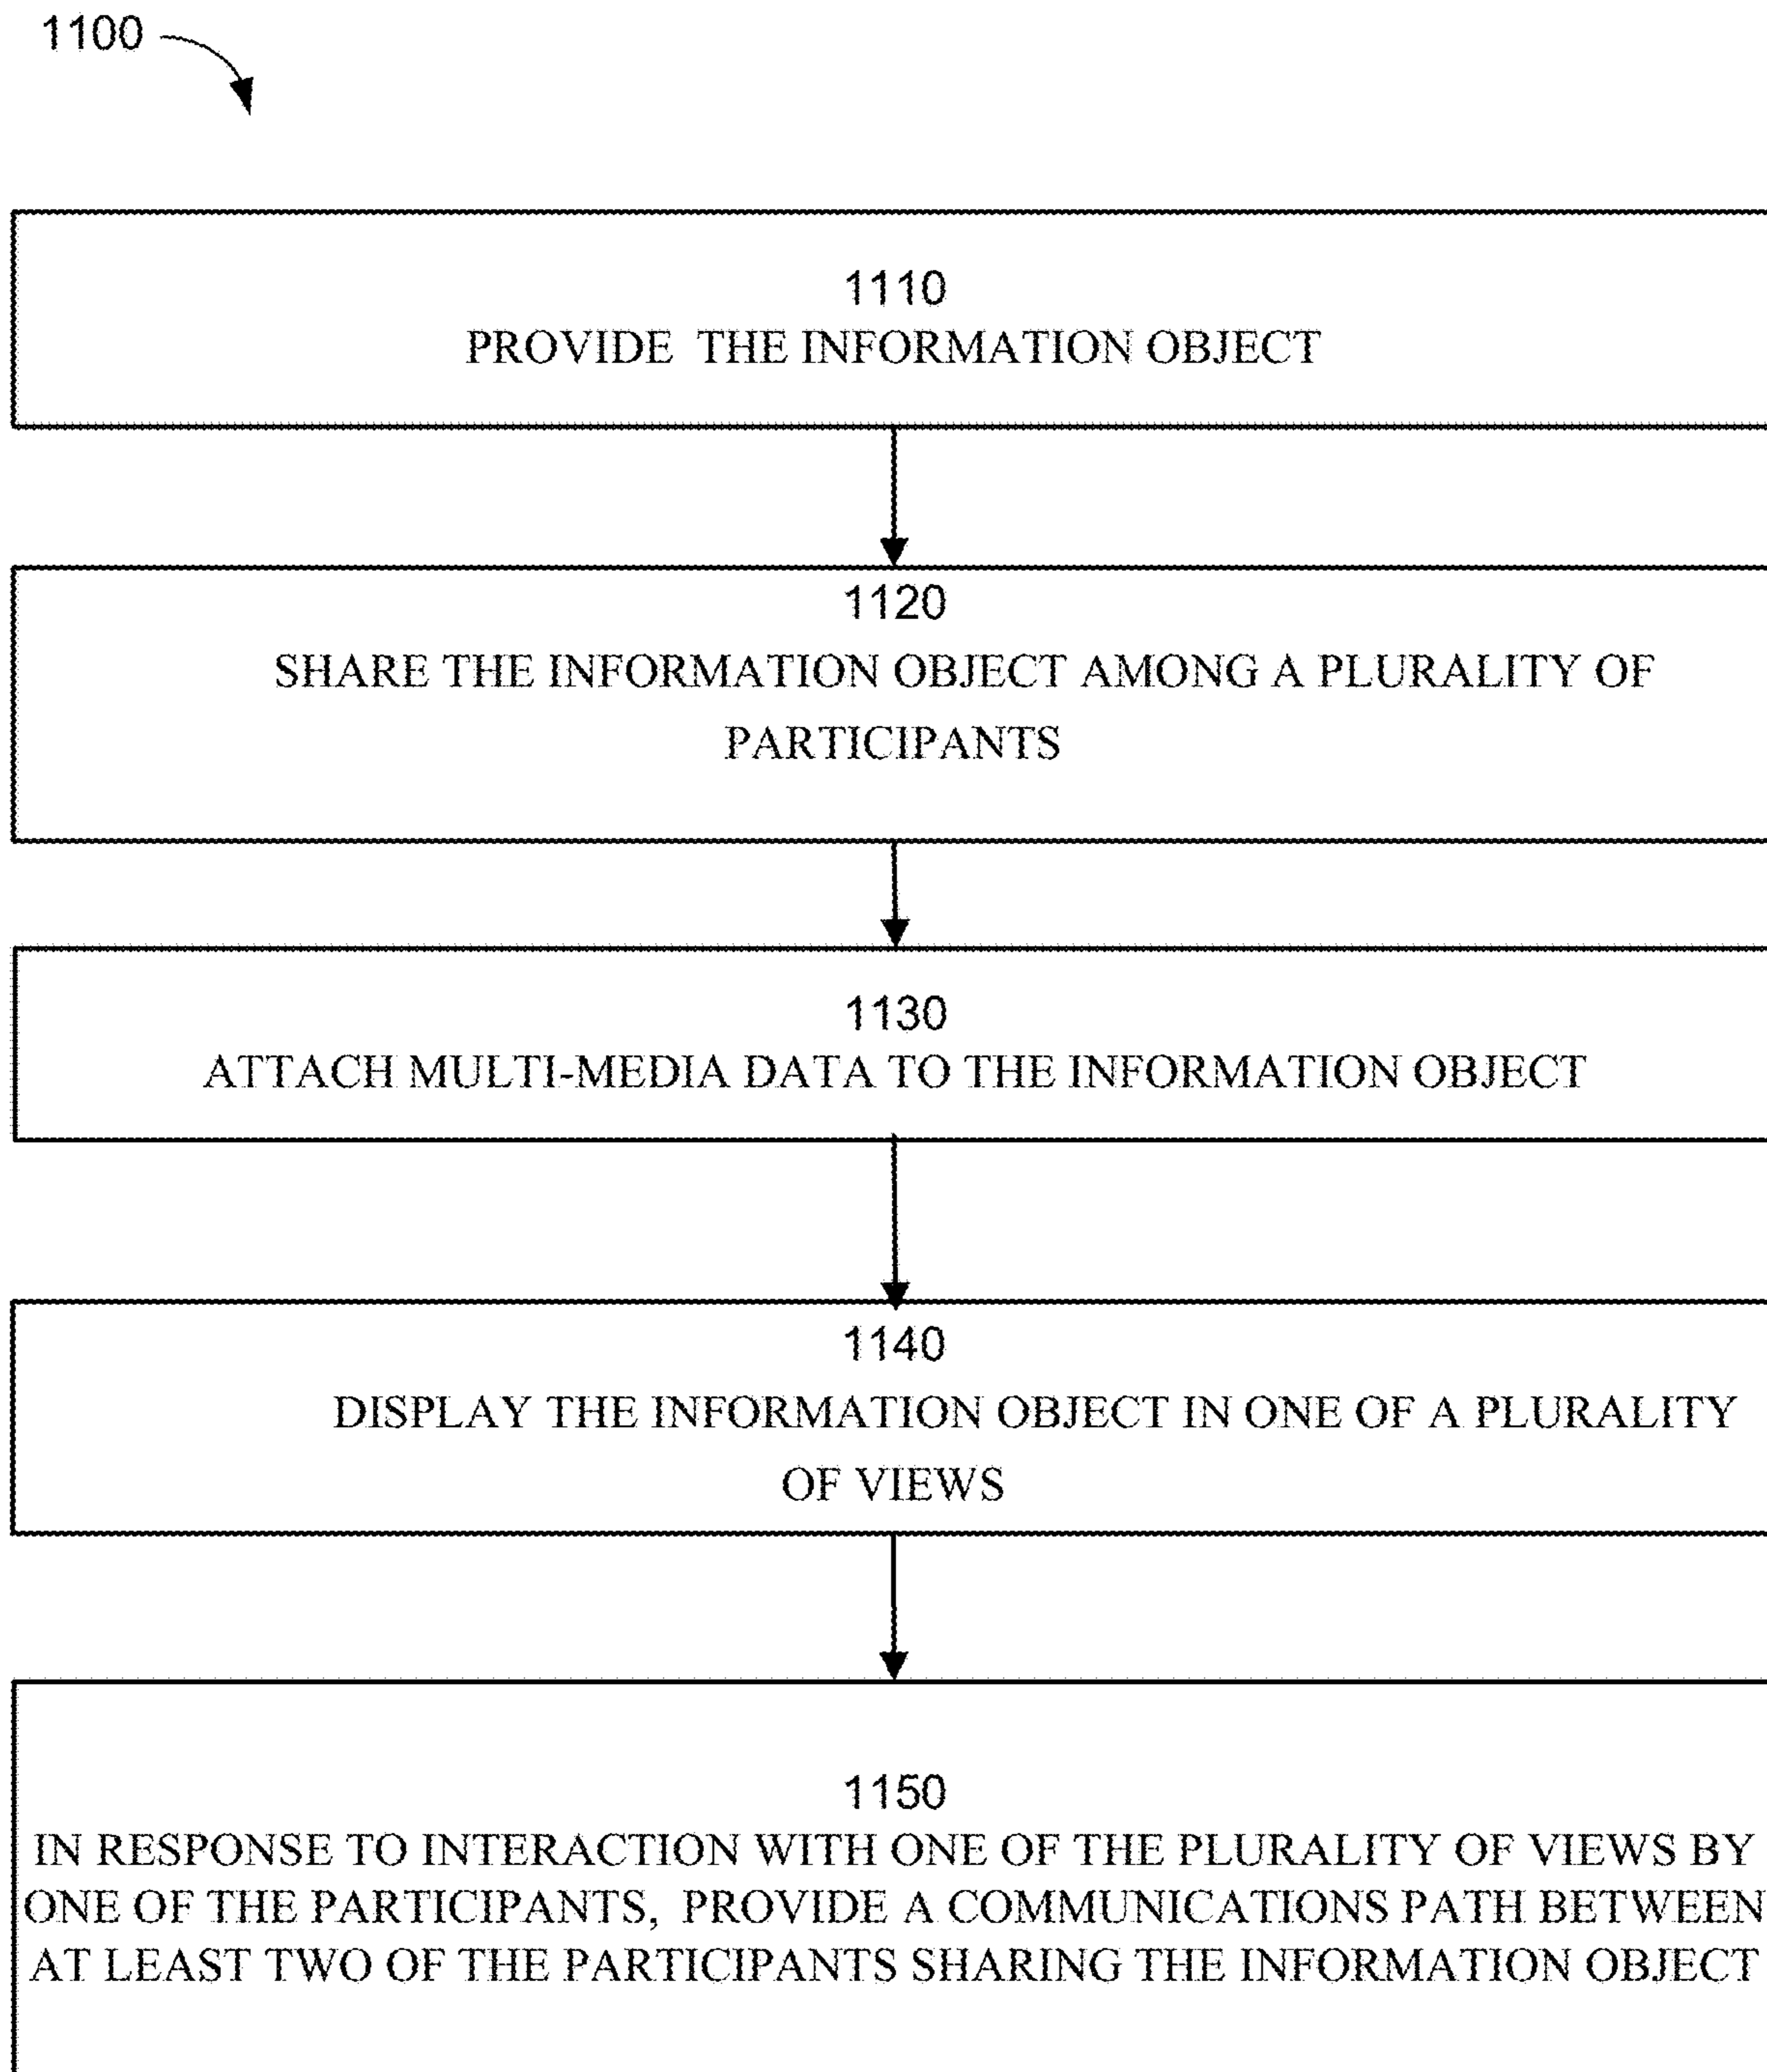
1100

1110
PROVIDE THE INFORMATION OBJECT

1120
SHARE THE INFORMATION OBJECT AMONG A PLURALITY OF PARTICIPANTS

1130
ATTACH MULTI-MEDIA DATA TO THE INFORMATION OBJECT

1140
DISPLAY THE INFORMATION OBJECT IN ONE OF A PLURALITY OF VIEWS

1150
IN RESPONSE TO INTERACTION WITH ONE OF THE PLURALITY OF VIEWS BY ONE OF THE PARTICIPANTS, PROVIDE A COMMUNICATIONS PATH BETWEEN AT LEAST TWO OF THE PARTICIPANTS SHARING THE INFORMATION OBJECT